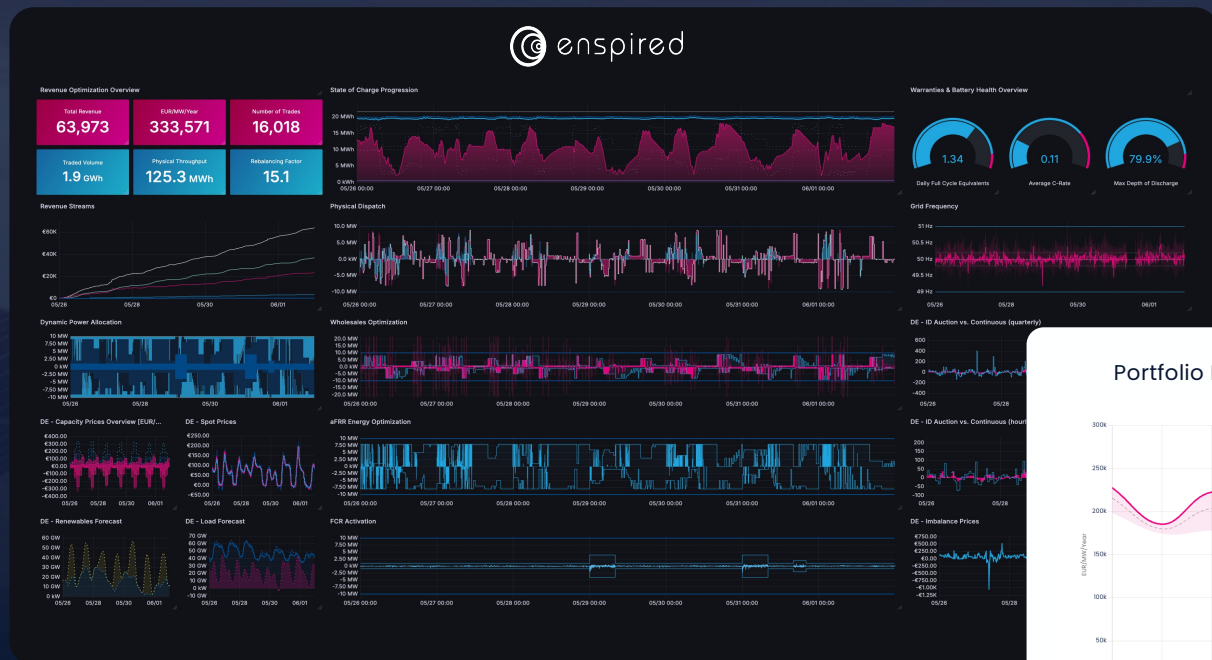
enspired

Revenue Optimization Overview

Total Revenue
63,973

EUR/MW/Year
333,571

Number of Trades
16,018

Traded Volume
1.9 GWh

Physical Throughput
125.3 MWh

Rebalancing Factor
15.1

State of Charge Progression

20 MWh
15 MWh
10 MWh
5 MWh
0 kWh
05/26 00:00 05/27 00:00 05/28 00:00 05/29 00:00 05/30 00:00 05/31 00:00 06/01 00:00

Warranties & Battery Health Overview

1.34
Daily Full Cycle Equivalents

0.11
Average C-Rate

79.9%
Max Depth of Discharge

Revenue Streams

€60K
€40K
€20K
€0
05/28 05/30 06/01

Physical Dispatch

10.0 MW
5.0 MW
0 W
-5.0 MW
-10.0 MW
05/26 00:00 05/27 00:00 05/28 00:00 05/29 00:00 05/30 00:00 05/31 00:00 06/01 00:00

Grid Frequency

51 Hz
50.5 Hz
50 Hz
49.5 Hz
49 Hz
05/26 05/28 05/30 06/01

Dynamic Power Allocation

10 MW
7.50 MW
5 MW
2.50 MW
0 kW
-2.50 MW
-5 MW
-7.50 MW
-10 MW
05/26 05/28 05/30 06/01

Wholesales Optimization

20.0 MW
15.0 MW
10.0 MW
5.0 MW
0.0 kW
-5.0 MW
-10.0 MW
-15.0 MW
-20.0 MW
05/26 00:00 05/27 00:00 05/28 00:00 05/29 00:00 05/30 00:00 05/31 00:00 06/01 00:00

DE - ID Auction vs. Continuous (quarterly)

600
400
200
0
-200
-400
05/26

DE - Capacity Prices Overview [EUR/...

€400.00
€300.00
€200.00
€100.00
€0.00
-€100.00
-€200.00
-€400.00
-€600.00
05/26 05/28 05/30 06/01

DE - Spot Prices

€250.00
€200.00
€150.00
€100.00
€50.00
€0.00
-€50.00
05/26 05/28 05/30 06/01

aFRR Energy Optimization

10 MW
7.50 MW
5 MW
2.50 MW
0 kW
-2.50 MW
-5 MW
-7.50 MW
-10 MW
05/26 00:00 05/27 00:00 05/28 00:00 05/29 00:00 05/30 00:00 05/31 00:00 06/01 00:00

DE - ID Auction vs. Continuous (hourl

250
200
150
100
50
0
-50
-100
05/26

DE - Renewables Forecast

60 GW
50 GW
40 GW
30 GW
20 GW
10 GW
0 kW
05/26 05/28 05/30 06/01

DE - Load Forecast

70 GW
60 GW
50 GW
40 GW
30 GW
20 GW
10 GW
0 kW
-10 GW
05/26 05/28 05/30 06/01

FCR Activation

10 MW
7.50 MW
5 MW
2.50 MW
0 kW
-2.50 MW
-5 MW
-7.50 MW
-10 MW
05/26 00:00 05/27 00:00 05/28 00:00 05/29 00:00 05/30 00:00 05/31 00:00 06/01 00:00

DE - Imbalance Prices

€750.00
€500.00
€250.00
€0.00
-€250.00
-€500.00
-€750.00
-€1.00K
-€1.25K
05/26

Portfolio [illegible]

300k
250k
200k
150k
100k
50k
EUR/MW/Year